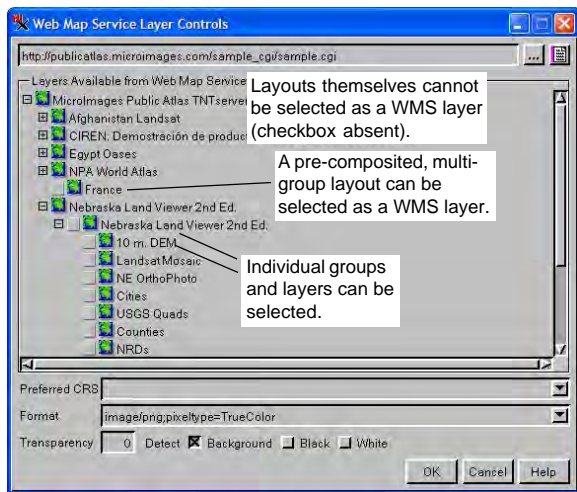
Web Map Service Layer Controls

http://publicatlas.microimages.com/sample_cgi/sample.cgi

Layers Available from Web Map Service

MicroImages Public Atlas TNTserver
Afghanistan Landsat
CIREN: Demostración de product
Egypt Oases
NPA World Atlas
France
Nebraska Land Viewer 2nd Ed.
Nebraska Land Viewer 2nd Ed.
10 m. DEM
LandsatMosaic
NE OrthoPhoto
Cities
USGS Quads
Counties
NRDs

Layouts themselves cannot be selected as a WMS layer (checkbox absent).

A pre-composited, multi-group layout can be selected as a WMS layer.

Individual groups and layers can be selected.

Preferred CRS

Format image/png;pixeltype=TrueColor

Transparency 0 Detect Background Black White

OK Cancel Help